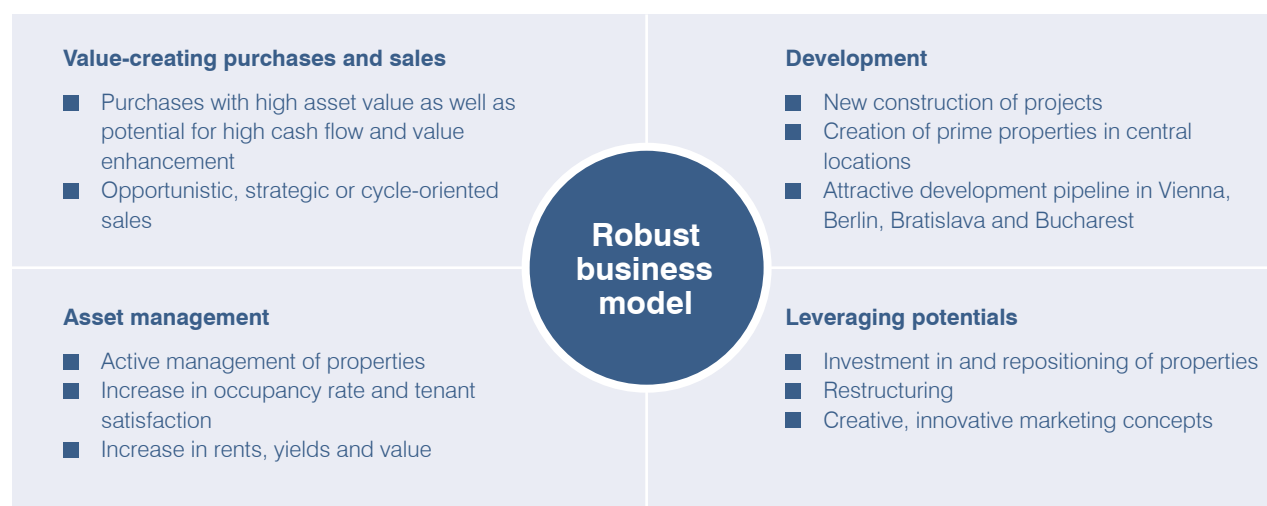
Value-creating purchases and sales

- Purchases with high asset value as well as potential for high cash flow and value enhancement
- Opportunistic, strategic or cycle-oriented sales

Development

- New construction of projects
- Creation of prime properties in central locations
- Attractive development pipeline in Vienna, Berlin, Bratislava and Bucharest

Robust business model

Asset management

- Active management of properties
- Increase in occupancy rate and tenant satisfaction
- Increase in rents, yields and value

Leveraging potentials

- Investment in and repositioning of properties
- Restructuring
- Creative, innovative marketing concepts